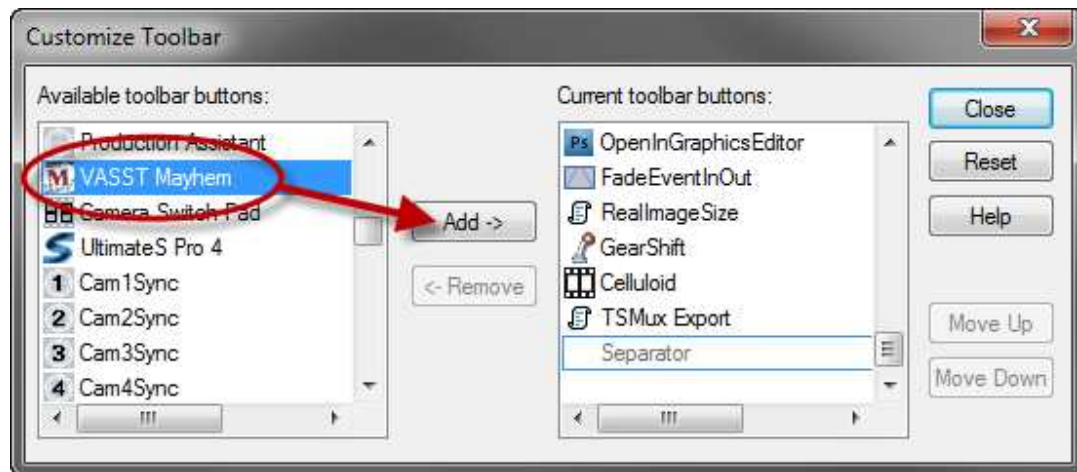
Customize Toolbar

Available toolbar buttons:

Production Assistant
VASST Mayhem
Camera Switch Pad
UltimateS Pro 4
1 Cam1Sync
2 Cam2Sync
3 Cam3Sync
4 Cam4Sync

Add ->

<- Remove

Current toolbar buttons:

Ps OpenInGraphicsEditor
FadeEventInOut
RealImageSize
GearShift
Celluloid
TSMux Export
Separator

Close
Reset
Help
Move Up
Move Down